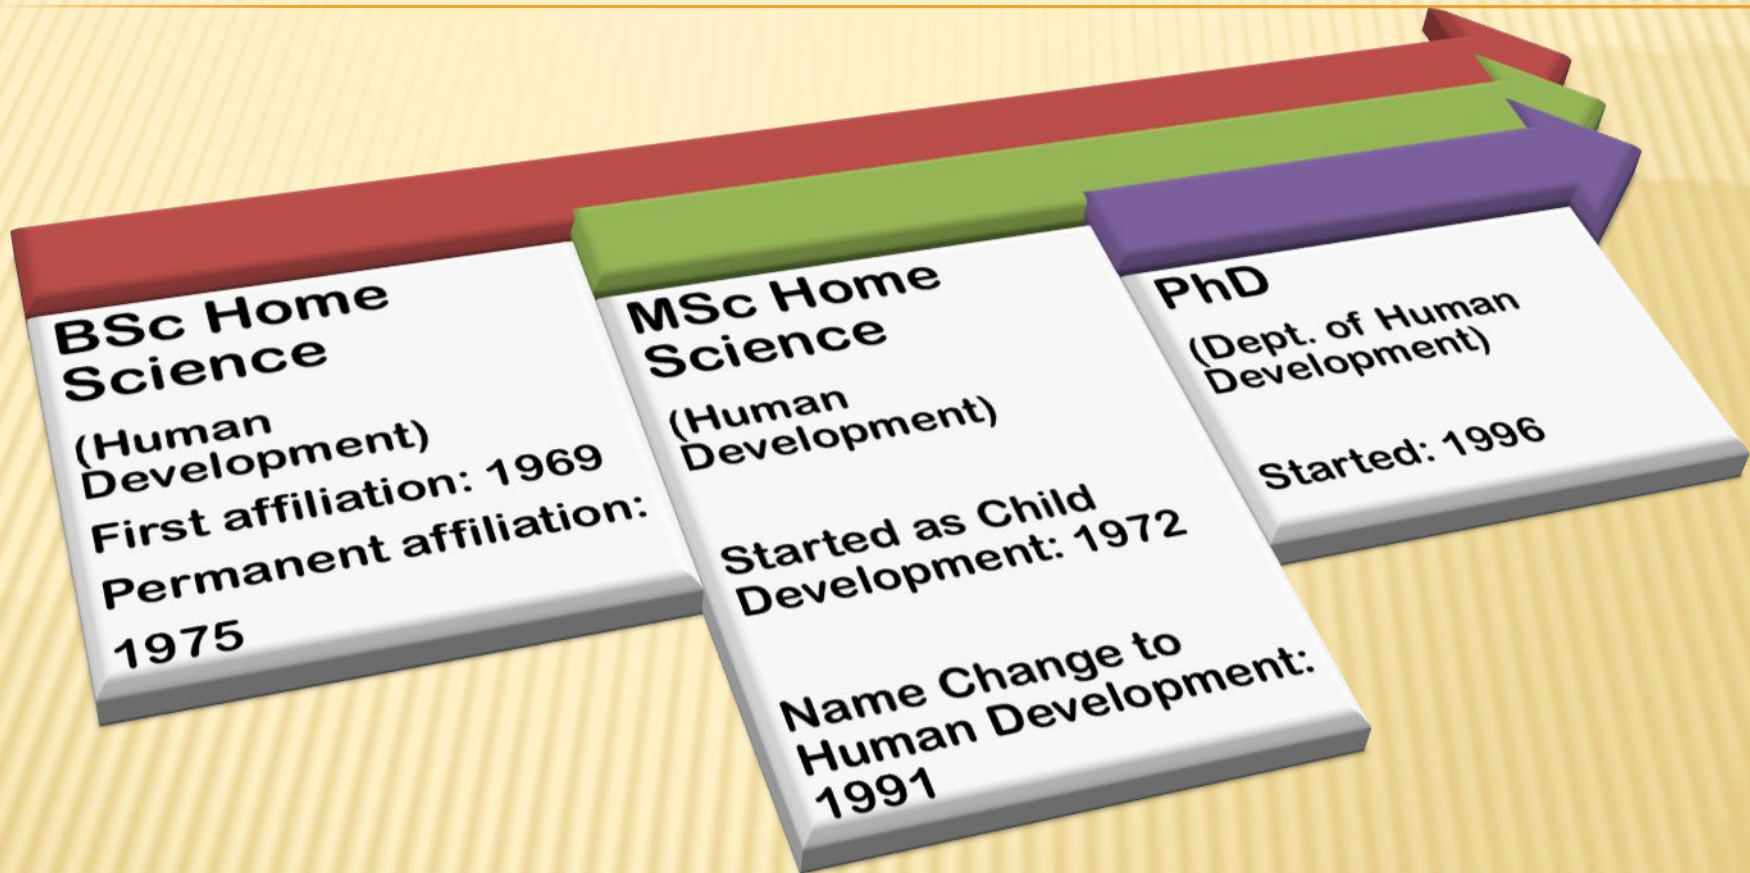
BSc Home Science

(Human Development)

First affiliation: 1969

Permanent affiliation: 1975

MSc Home Science

(Human Development)

Started as Child Development: 1972

Name Change to Human Development: 1991

PhD

(Dept. of Human Development)

Started: 1996